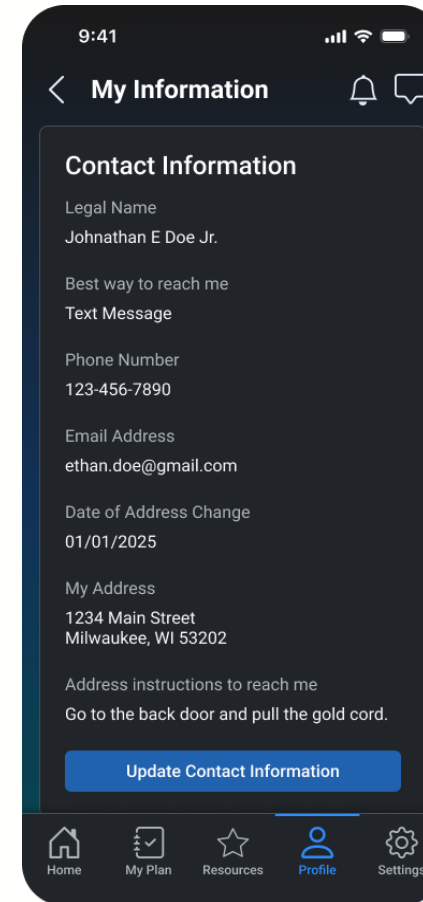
9:41

My Information

Contact Information

Legal Name
Johnathan E Doe Jr.

Best way to reach me
Text Message

Phone Number
123-456-7890

Email Address
ethan.doe@gmail.com

Date of Address Change
01/01/2025

My Address
1234 Main Street
Milwaukee, WI 53202

Address instructions to reach me
Go to the back door and pull the gold cord.

Update Contact Information

Home My Plan Resources Profile Settings